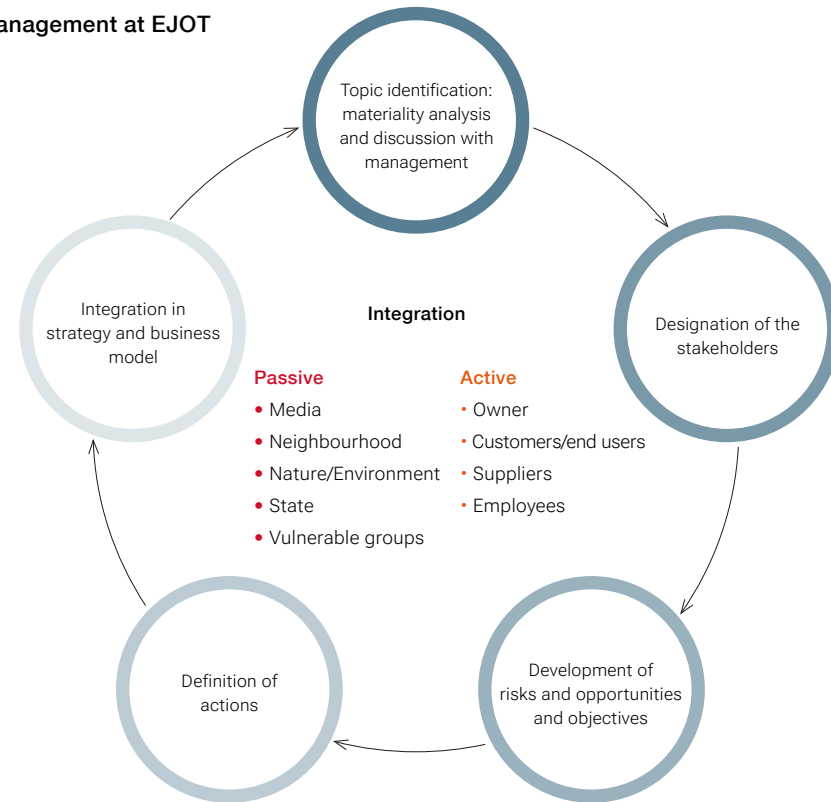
anagement at EJOT

Topic identification: materiality analysis and discussion with management

Designation of the stakeholders

Development of risks and opportunities and objectives

Definition of actions

Integration in strategy and business model

Integration

Passive
• Media
• Neighbourhood
• Nature/Environment
• State
• Vulnerable groups

Active
• Owner
• Customers/end users
• Suppliers
• Employees